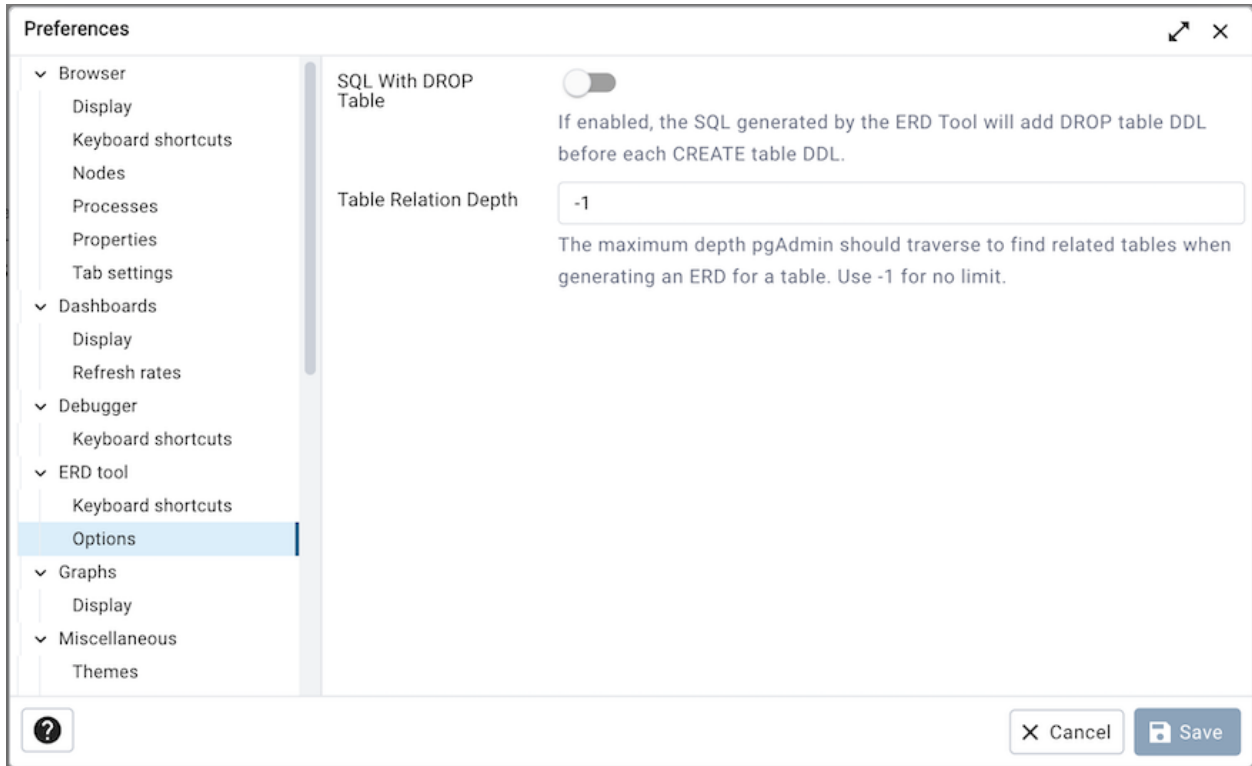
Preferences

Browser
Display
Keyboard shortcuts
Nodes
Processes
Properties
Tab settings
Dashboards
Display
Refresh rates
Debugger
Keyboard shortcuts
ERD tool
Keyboard shortcuts
Options
Graphs
Display
Miscellaneous
Themes

SQL With DROP Table

If enabled, the SQL generated by the ERD Tool will add DROP table DDL before each CREATE table DDL.

Table Relation Depth

-1

The maximum depth pgAdmin should traverse to find related tables when generating an ERD for a table. Use -1 for no limit.

? 

× Cancel

Save